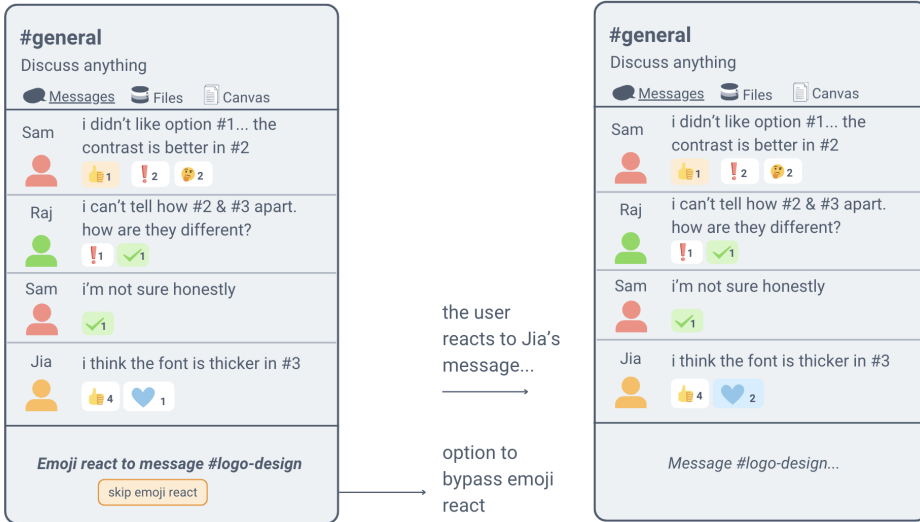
#general
Discuss anything
Messages Files Canvas

Sam
i didn't like option #1... the contrast is better in #2
1 2 2

Raj
i can't tell how #2 & #3 apart. how are they different?
1 1

Sam
i'm not sure honestly
1

Jia
i think the font is thicker in #3
4 1

Emoji react to message #logo-design
skip emoji react

the user reacts to Jia's message...

option to bypass emoji react

#general
Discuss anything
Messages Files Canvas

Sam
i didn't like option #1... the contrast is better in #2
1 2 2

Raj
i can't tell how #2 & #3 apart. how are they different?
1 1

Sam
i'm not sure honestly
1

Jia
i think the font is thicker in #3
4 2

Message #logo-design...